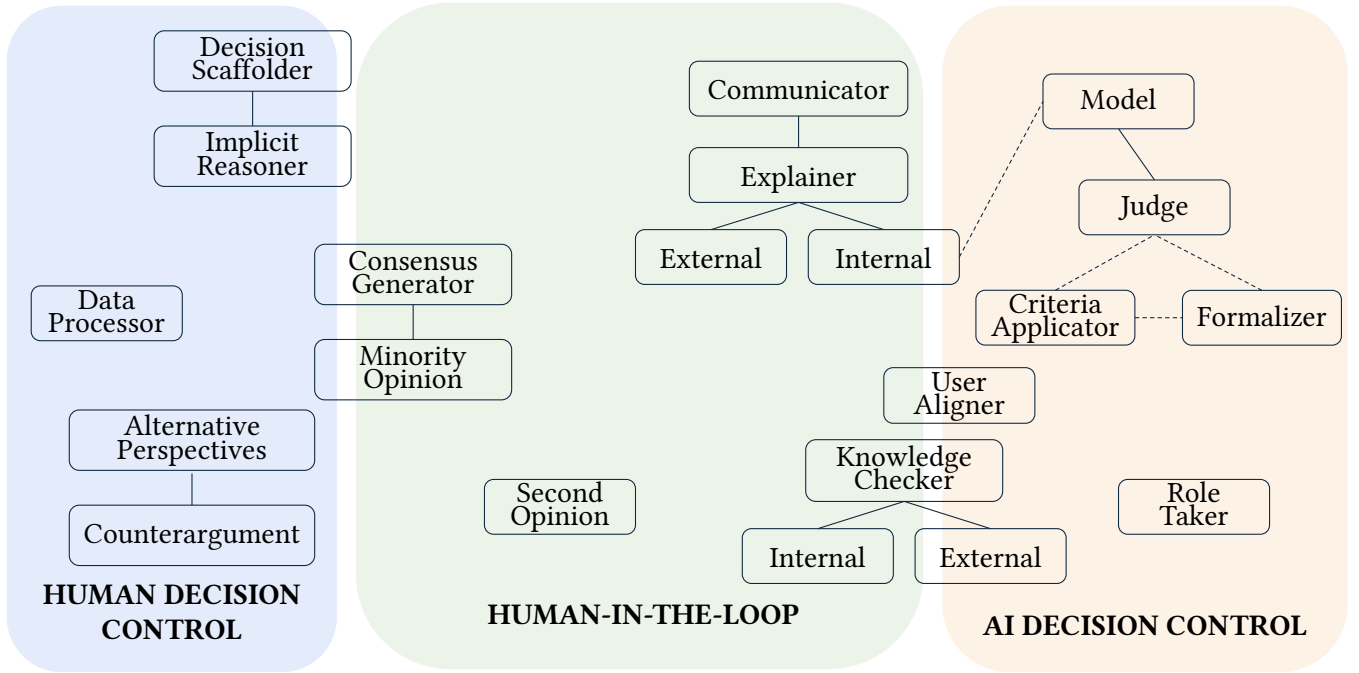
Decision Scaffolder

Implicit Reasoner

Data Processor

Alternative Perspectives

Counterargument

HUMAN DECISION CONTROL

Consensus Generator

Minority Opinion

Second Opinion

Communicator

Explainer

External

Internal

User Aligner

Knowledge Checker

Internal

External

HUMAN-IN-THE-LOOP

Model

Judge

Criteria Applicator

Formalizer

Role Taker

AI DECISION CONTROL